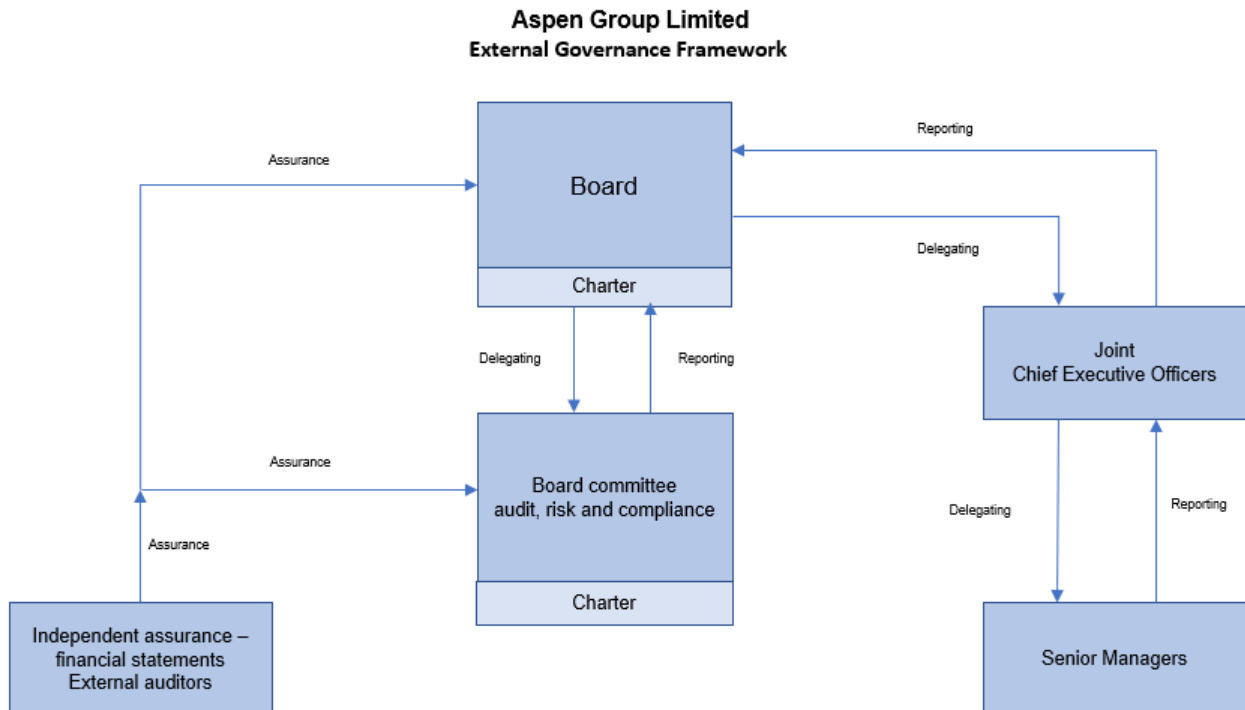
Aspen Group Limited
External Governance Framework

Assurance

Board

Charter

Reporting

Delegating

Joint
Chief Executive Officers

Delegating

Reporting

Assurance

Board committee
audit, risk and compliance

Charter

Assurance

Delegating

Reporting

Independent assurance – financial statements
External auditors

Senior Managers